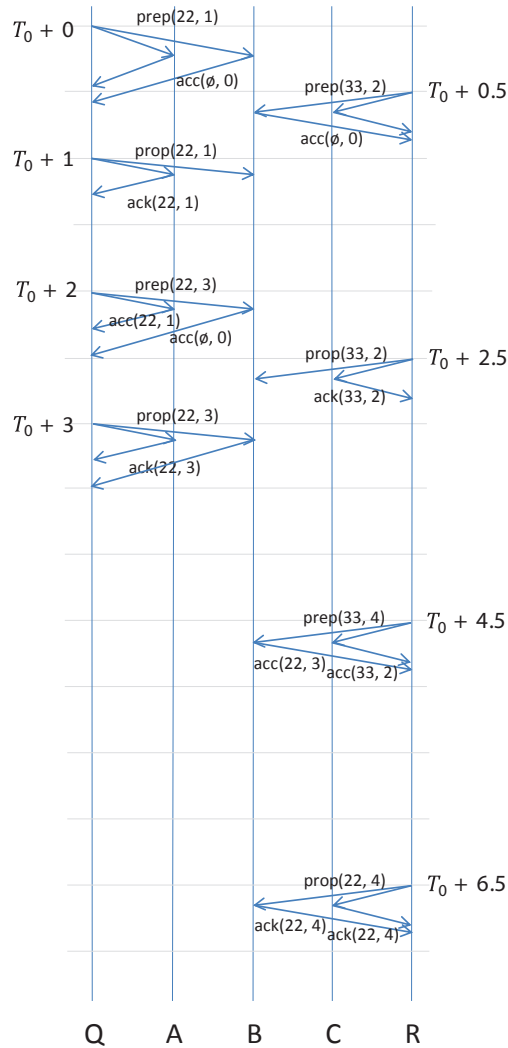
$T_0 + 0$
prep(22, 1)
acc(ø, 0)
prep(33, 2)
$T_0 + 0.5$
acc(ø, 0)
$T_0 + 1$
prop(22, 1)
ack(22, 1)
$T_0 + 2$
prep(22, 3)
acc(22, 1)
acc(ø, 0)
prop(33, 2)
$T_0 + 2.5$
ack(33, 2)
$T_0 + 3$
prop(22, 3)
ack(22, 3)
prep(33, 4)
$T_0 + 4.5$
acc(22, 3)
acc(33, 2)
prop(22, 4)
$T_0 + 6.5$
ack(22, 4)
ack(22, 4)
Q A B C R